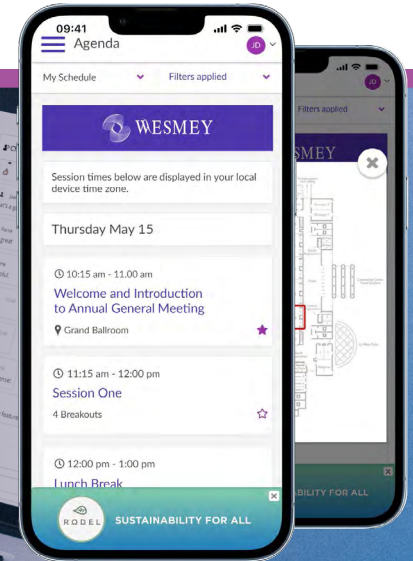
09:41

Agenda

JD

My Schedule

Filters applied

WESMEY

Session times below are displayed in your local device time zone.

Thursday May 15

10:15 am - 11.00 am

Welcome and Introduction to Annual General Meeting

Grand Ballroom

11:15 am - 12:00 pm

Session One

4 Breakouts

12:00 pm - 1:00 pm

Lunch Break

RODEL

SUSTAINABILITY FOR ALL

JD

Filters applied

SMEY

BILITY FOR ALL